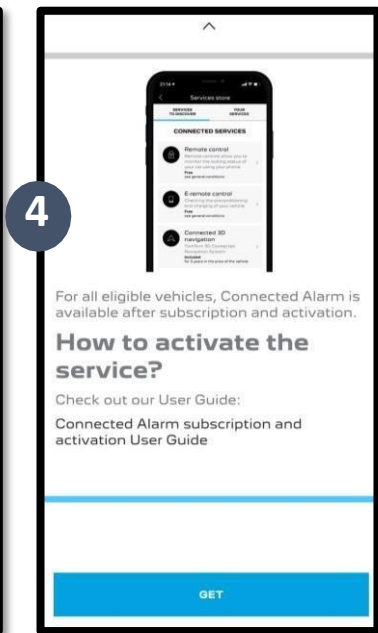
4

Services store

SERVICES TO DISCOVER

YOUR SERVICES

CONNECTED SERVICES

Remote control

Free

E-remote control

Free

Connected 3D navigation

Included

For all eligible vehicles, Connected Alarm is available after subscription and activation.

How to activate the service?

Check out our User Guide:

Connected Alarm subscription and activation User Guide

GET